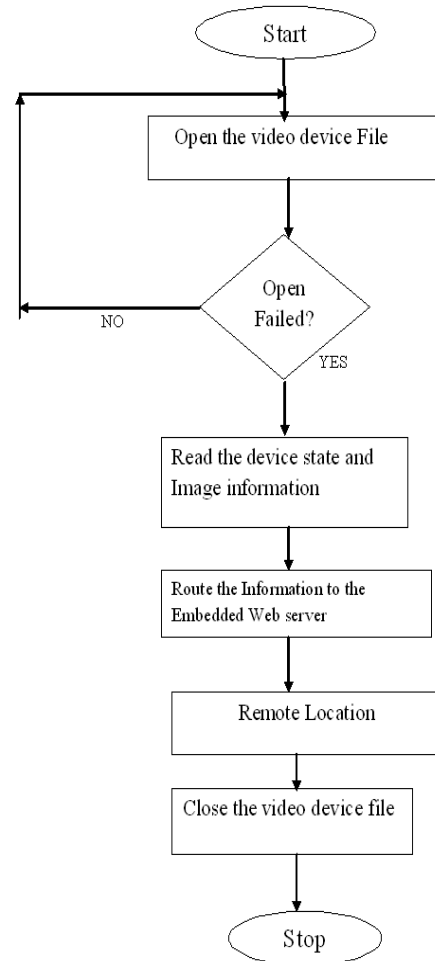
Start

Open the video device File

Open Failed?

NO

YES

Read the device state and Image information

Route the Information to the Embedded Web server

Remote Location

Close the video device file

Stop